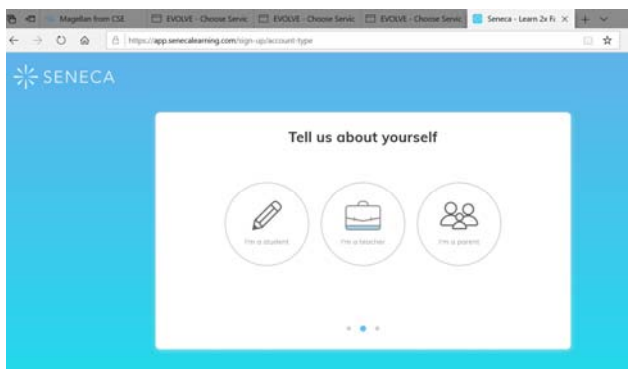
Magellan from CSE
EVOLVE - Choose Servic
EVOLVE - Choose Servic
EVOLVE - Choose Servic
Seneca - Learn 2x Fa
https://app.senecalearning.com/sign-up/account-type

SENECA

Tell us about yourself

I'm a student

I'm a teacher

I'm a parent